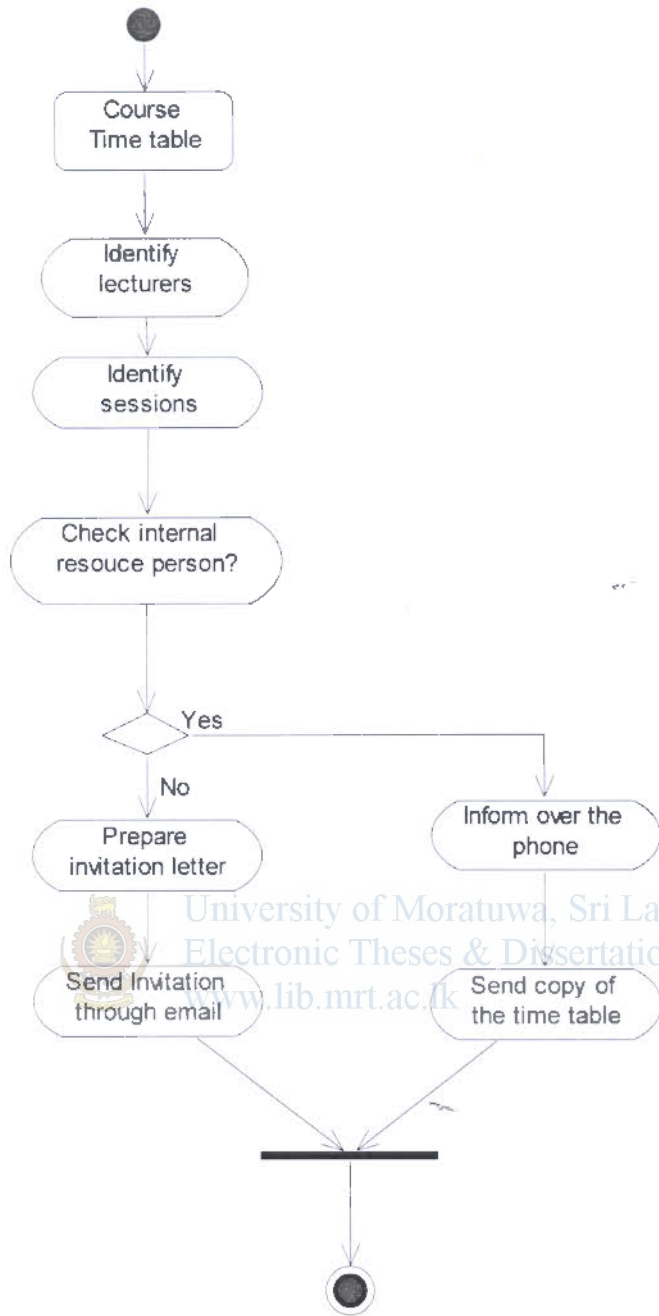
Course Time table

Identify lecturers

Identify sessions

Check internal resouce person?

Yes

No

Prepare invitation letter

Inform over the phone

University of Moratuwa, Sri La
Electronic Theses & Dissertatio
www.lib.mrt.ac.lk

Send Invitation through email

Send copy of the time table